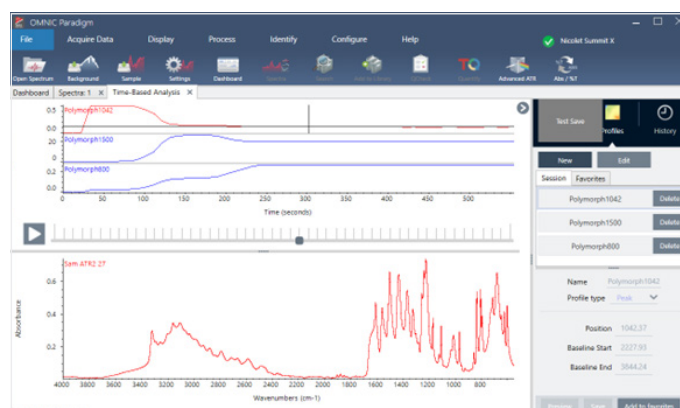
OMNIC Paradigm

File Acquire Data Display Process Identify Configure Help Nicolet Summit X

Open Spectrum Background Sample Settings Dashboard Spectra Search Add to Library QCheck Quantify Advanced ATR Abs / %T

Dashboard Spectra: 1 Time-Based Analysis

0.5
0.0
Polymorph1042
20
0
Polymorph1500
0.2
0.0
Polymorph800
0 50 100 150 200 250 300 350 400 450 500
Time (seconds)

Test Save Profiles History

New Edit

Session Favorites

Polymorph1042 Delete
Polymorph1500 Delete
Polymorph800 Delete

Name Polymorph1042
Profile type Peak

Position 1042.37
Baseline Start 2227.95
Baseline End 3844.24

Sam ATR2 27
Absorbance
0.6
0.4
0.2
4000 3800 3600 3400 3200 3000 2800 2600 2400 2200 2000 1800 1600 1400 1200 1000 800
Wavenumbers (cm-1)

Remove Save Add to favorites